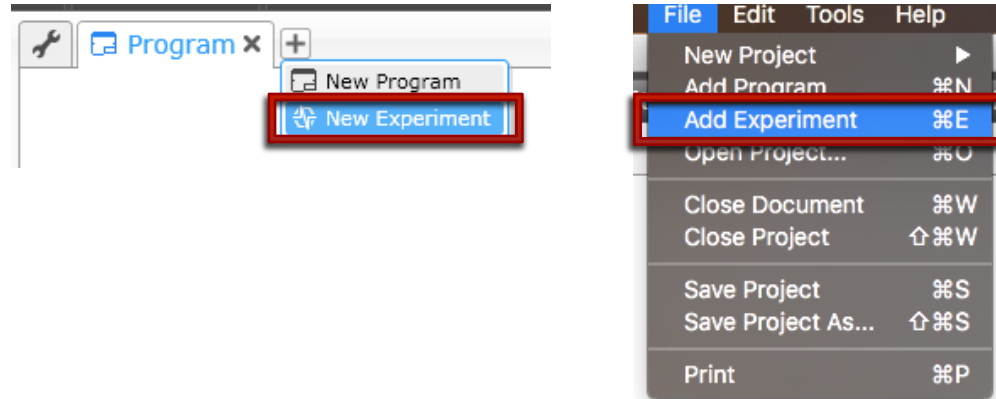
Program ×
+
New Program
New Experiment

File Edit Tools Help
New Project ▶
Add Program ⌘N
Add Experiment ⌘E
Open Project... ⌘O
Close Document ⌘W
Close Project ⇧⌘W
Save Project ⌘S
Save Project As... ⇧⌘S
Print ⌘P